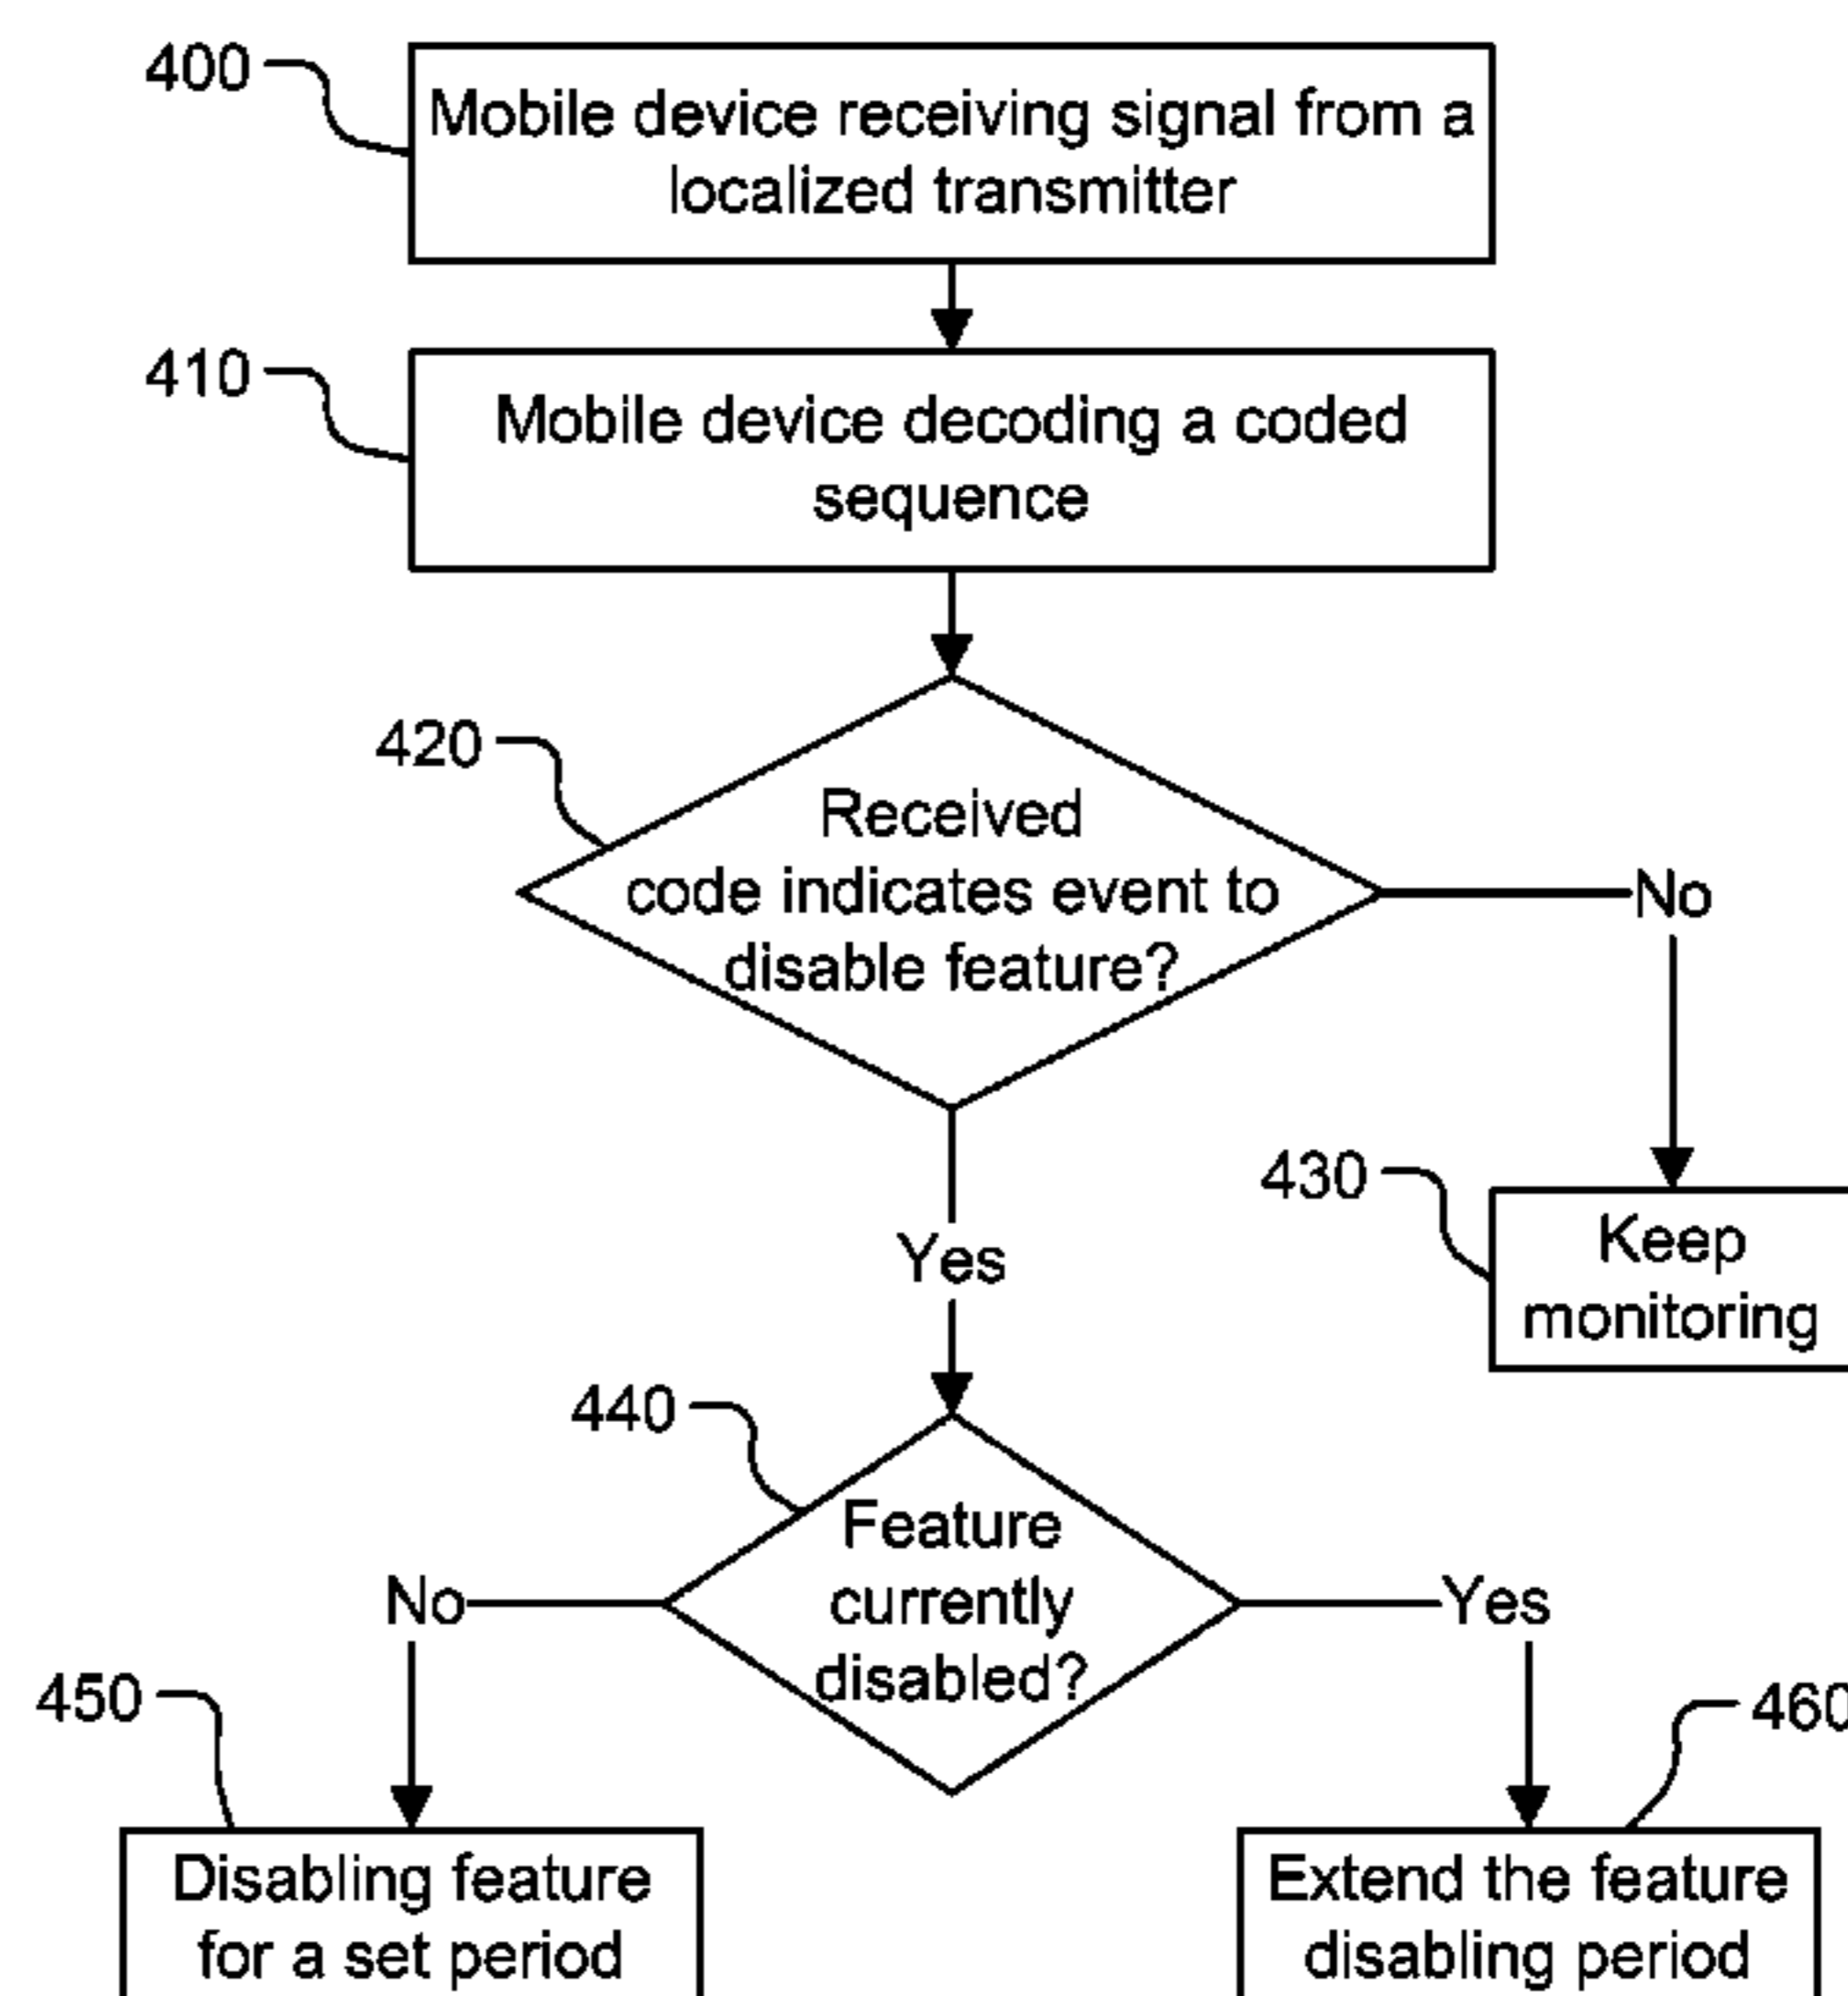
400

Mobile device receiving signal from a localized transmitter

410

Mobile device decoding a coded sequence

420

Received code indicates event to disable feature?

No

430

Keep monitoring

Yes

440

Feature currently disabled?

No

Yes

450

460

Disabling feature for a set period

Extend the feature disabling period